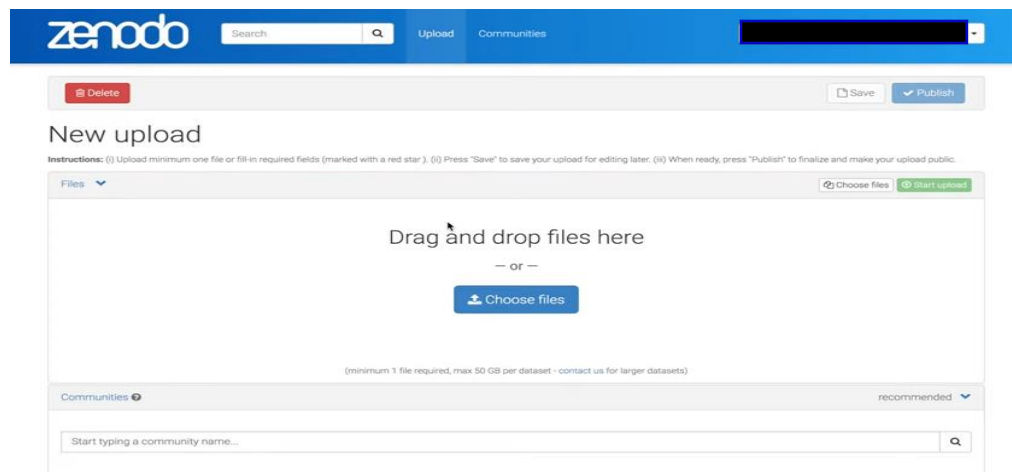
zenodo

Search

Upload Communities

Delete

Save Publish

New upload

Instructions: (i) Upload minimum one file or fill-in required fields (marked with a red star ). (ii) Press "Save" to save your upload for editing later. (iii) When ready, press "Publish" to finalize and make your upload public.

Files

Choose files Start upload

Drag and drop files here

— or —

Choose files

(minimum 1 file required, max 50 GB per dataset - contact us for larger datasets)

Communities

recommended

Start typing a community name...